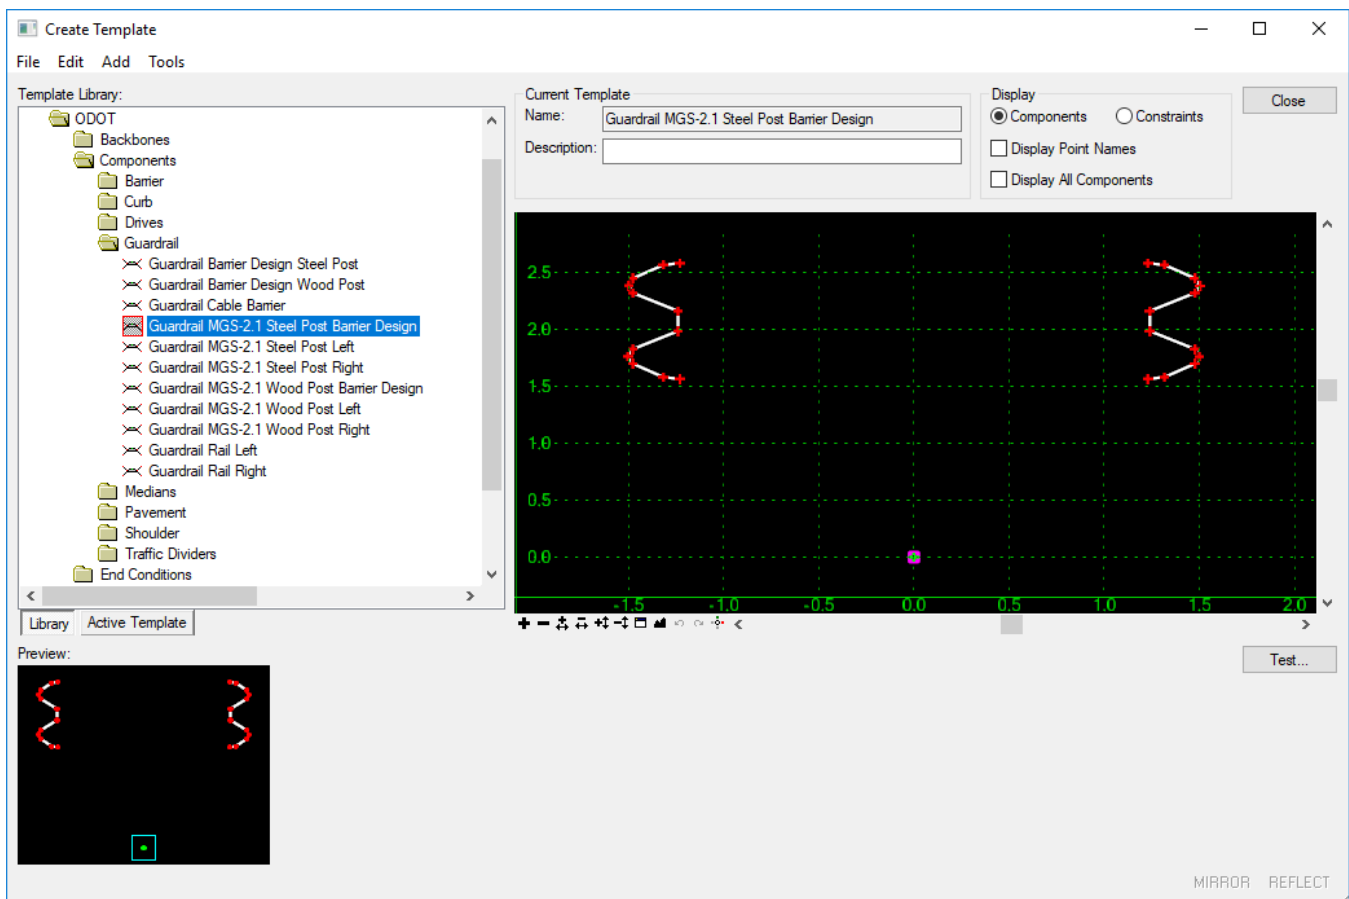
Create Template

File Edit Add Tools

Template Library:

ODOT
Backbones
Components
Barrier
Curb
Drives
Guardrail
Guardrail Barrier Design Steel Post
Guardrail Barrier Design Wood Post
Guardrail Cable Barrier
Guardrail MGS-2.1 Steel Post Barrier Design
Guardrail MGS-2.1 Steel Post Left
Guardrail MGS-2.1 Steel Post Right
Guardrail MGS-2.1 Wood Post Barrier Design
Guardrail MGS-2.1 Wood Post Left
Guardrail MGS-2.1 Wood Post Right
Guardrail Rail Left
Guardrail Rail Right
Medians
Pavement
Shoulder
Traffic Dividers
End Conditions

Library Active Template

Preview:

Current Template
Name: Guardrail MGS-2.1 Steel Post Barrier Design
Description:

Display
Components Constraints
Display Point Names
Display All Components

Close

2.5
2.0
1.5
1.0
0.5
0.0
-1.5 -1.0 -0.5 0.0 0.5 1.0 1.5 2.0

Test...

MIRROR REFLECT